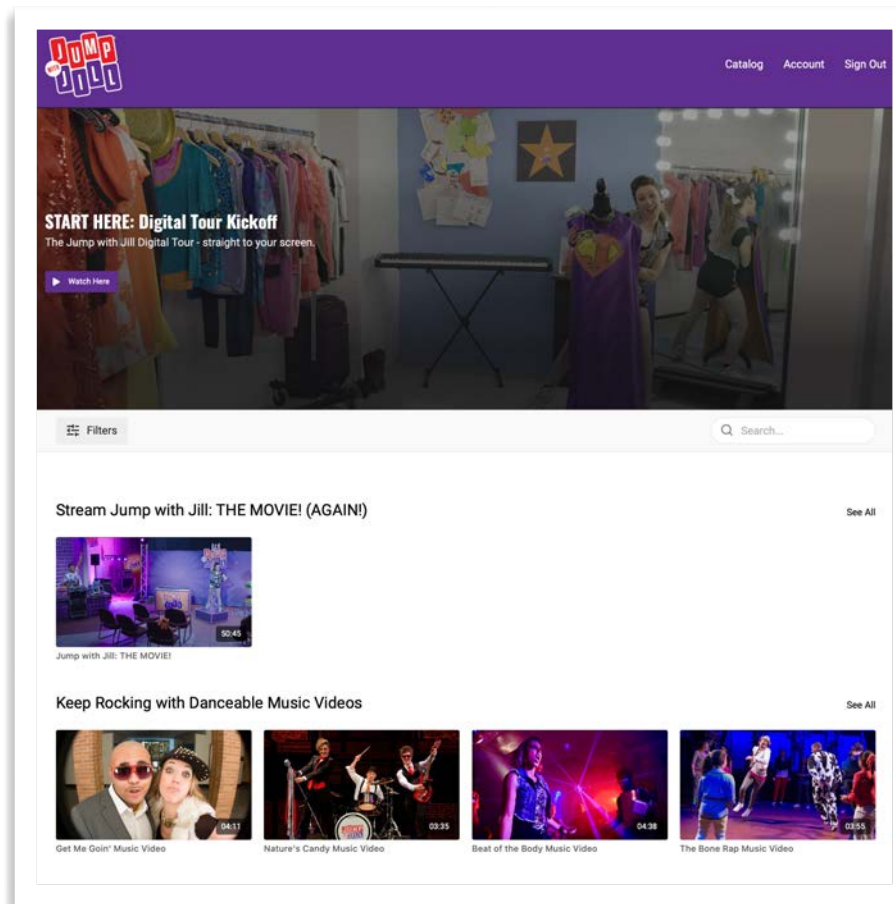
JUMP with JILL

Catalog Account Sign Out

START HERE: Digital Tour Kickoff

The Jump with Jill Digital Tour - straight to your screen.

Watch Here

Filters

Search...

Stream Jump with Jill: THE MOVIE! (AGAIN!)

See All

50:45

Jump with Jill: THE MOVIE!

Keep Rocking with Danceable Music Videos

See All

04:11

Get Me Goin' Music Video

03:35

Nature's Candy Music Video

04:38

Beat of the Body Music Video

03:55

The Bone Rap Music Video